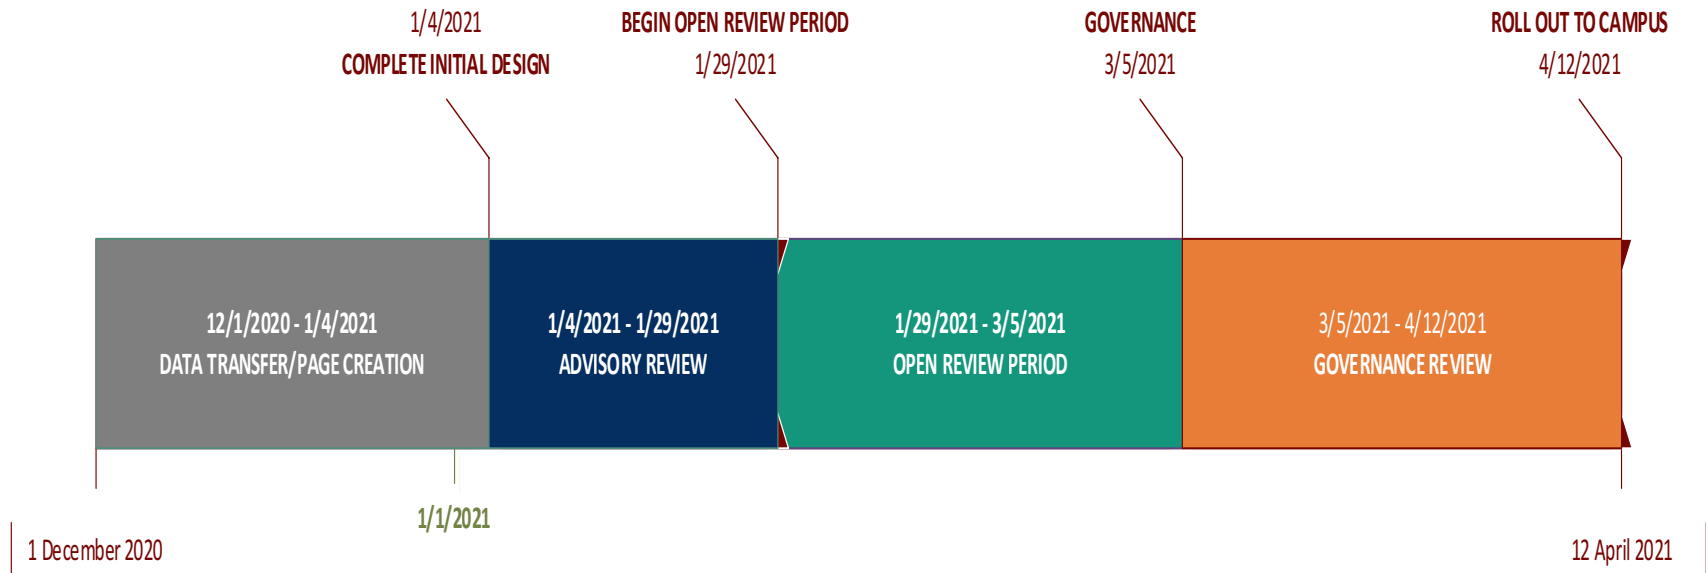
1/4/2021
COMPLETE INITIAL DESIGN

BEGIN OPEN REVIEW PERIOD
1/29/2021

GOVERNANCE
3/5/2021

ROLL OUT TO CAMPUS
4/12/2021

12/1/2020 - 1/4/2021
DATA TRANSFER/PAGE CREATION

1/4/2021 - 1/29/2021
ADVISORY REVIEW

1/29/2021 - 3/5/2021
OPEN REVIEW PERIOD

3/5/2021 - 4/12/2021
GOVERNANCE REVIEW

1/1/2021

1 December 2020

12 April 2021